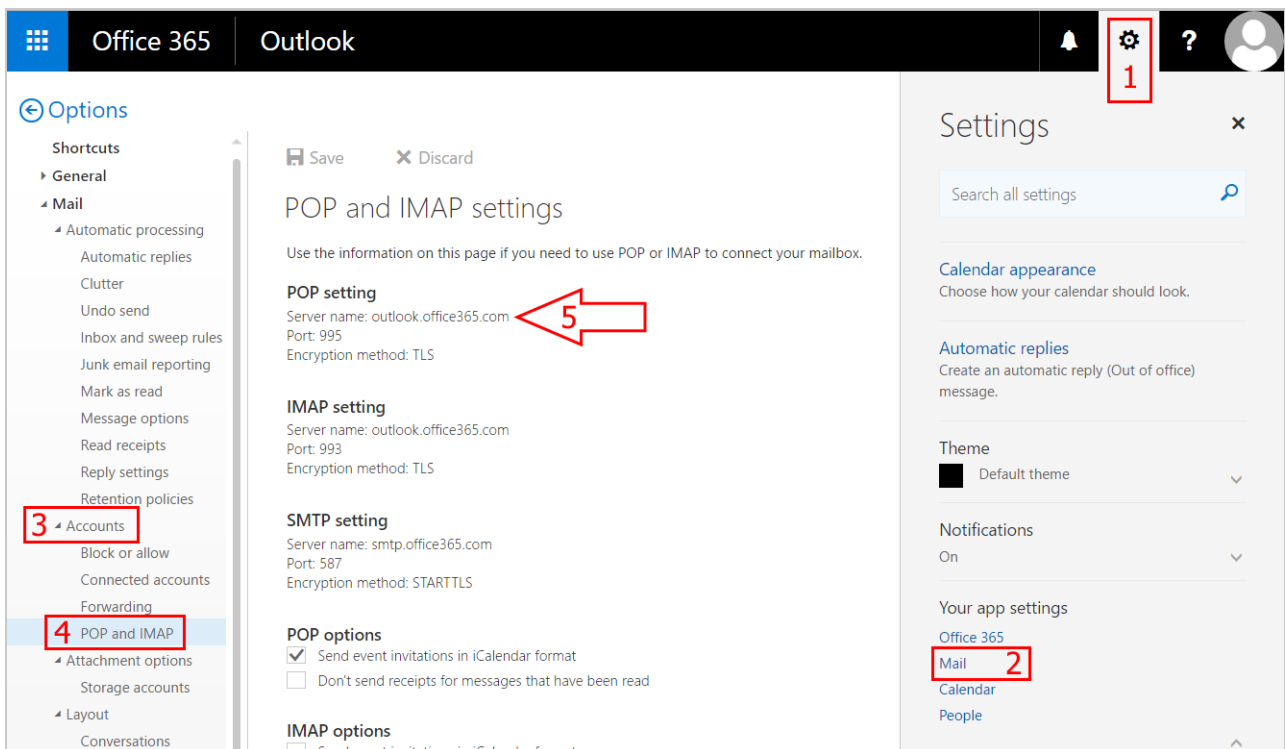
Office 365 Outlook

1

Options

Shortcuts
General
Mail
Automatic processing
Automatic replies
Clutter
Undo send
Inbox and sweep rules
Junk email reporting
Mark as read
Message options
Read receipts
Reply settings
Retention policies
3 Accounts
Block or allow
Connected accounts
Forwarding
4 POP and IMAP
Attachment options
Storage accounts
Layout
Conversations

Save Discard

POP and IMAP settings

Use the information on this page if you need to use POP or IMAP to connect your mailbox.

POP setting
Server name: outlook.office365.com
Port: 995
Encryption method: TLS

5

IMAP setting
Server name: outlook.office365.com
Port: 993
Encryption method: TLS

SMTP setting
Server name: smtp.office365.com
Port: 587
Encryption method: STARTTLS

POP options
Send event invitations in iCalendar format
Don't send receipts for messages that have been read

IMAP options

Settings

Search all settings

Calendar appearance
Choose how your calendar should look.

Automatic replies
Create an automatic reply (Out of office) message.

Theme
Default theme

Notifications
On

Your app settings
Office 365
Mail 2
Calendar
People